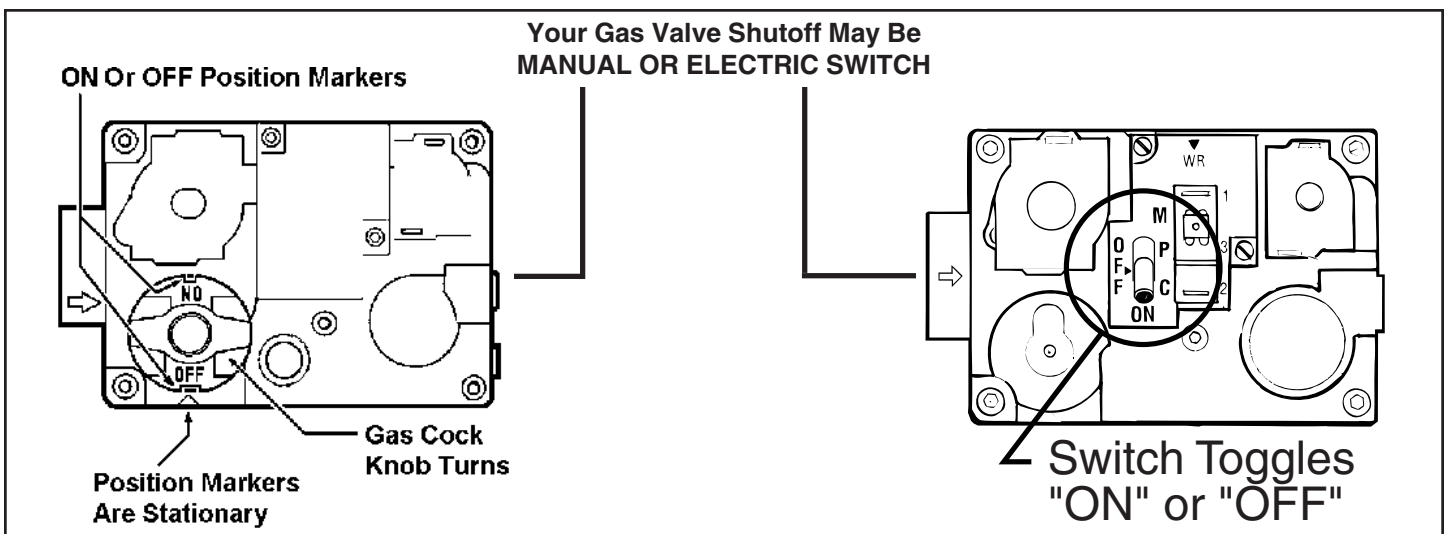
Your Gas Valve Shutoff May Be
MANUAL OR ELECTRIC SWITCH

ON Or OFF Position Markers

NO

OFF

Position Markers Are Stationary

Gas Cock Knob Turns

WR

M

1

O

F

F

P

3

C

2

ON

Switch Toggles "ON" or "OFF"